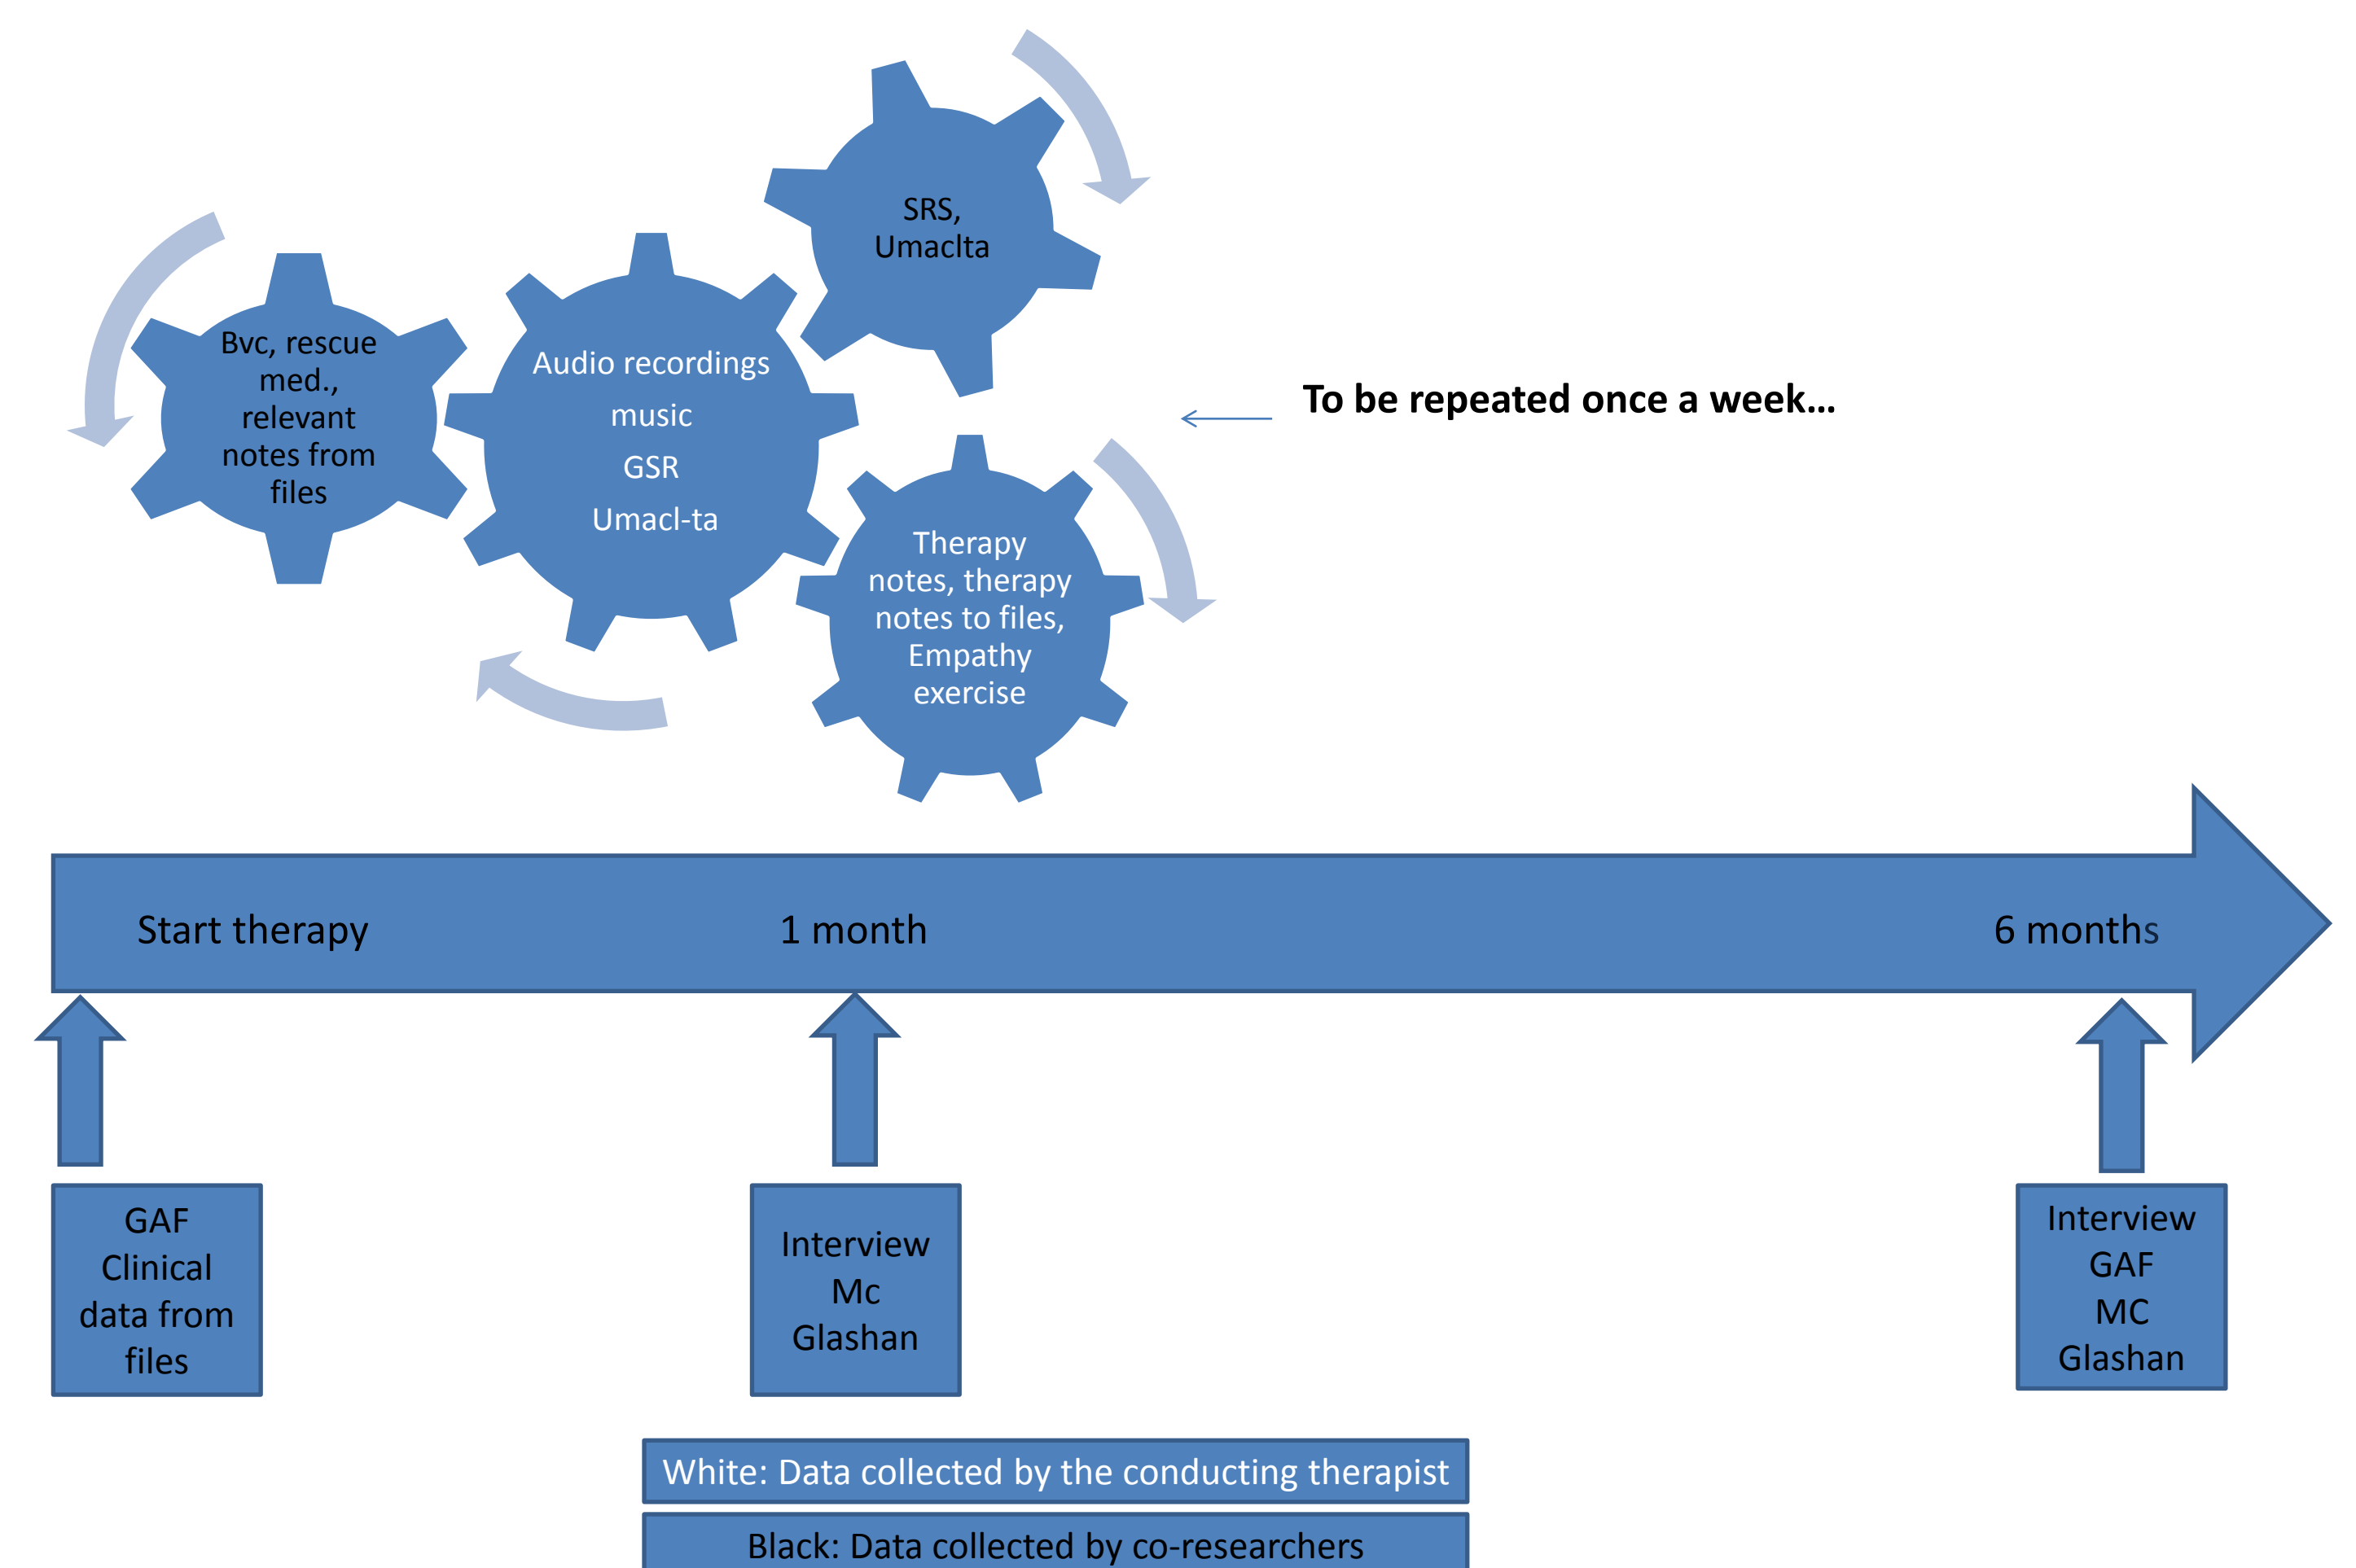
SRS,
Umaclta

Bvc, rescue med., relevant notes from files

Audio recordings
music
GSR
Umacl-ta

To be repeated once a week...

Therapy notes, therapy notes to files, Empathy exercise

Start therapy

1 month

6 months

GAF
Clinical data from files

Interview
Mc
Glashan

Interview
GAF
MC
Glashan

White: Data collected by the conducting therapist

Black: Data collected by co-researchers